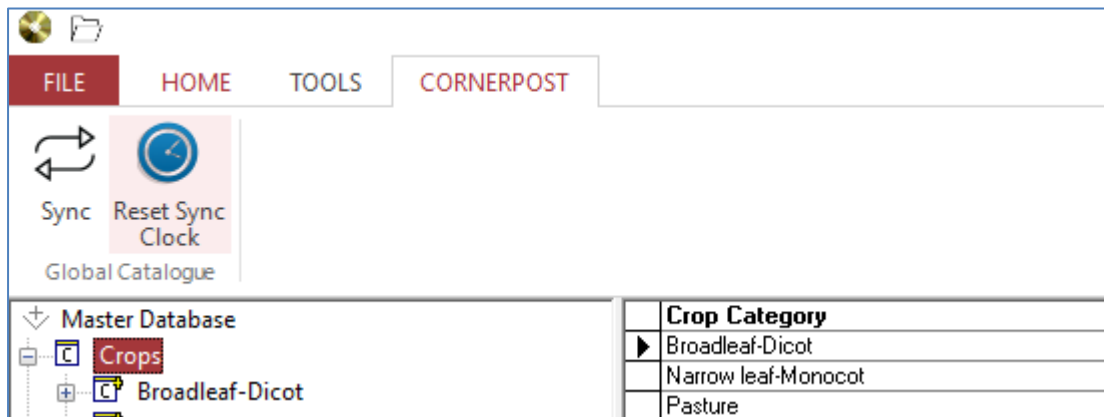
FILE HOME TOOLS CORNERPOST

Sync Reset Sync Clock

Global Catalogue

Master Database

Crops

Broadleaf-Dicot

| | Crop Category |
|---|---|
| ▶ | Broadleaf-Dicot |
| | Narrow leaf-Monocot |
| | Pasture |